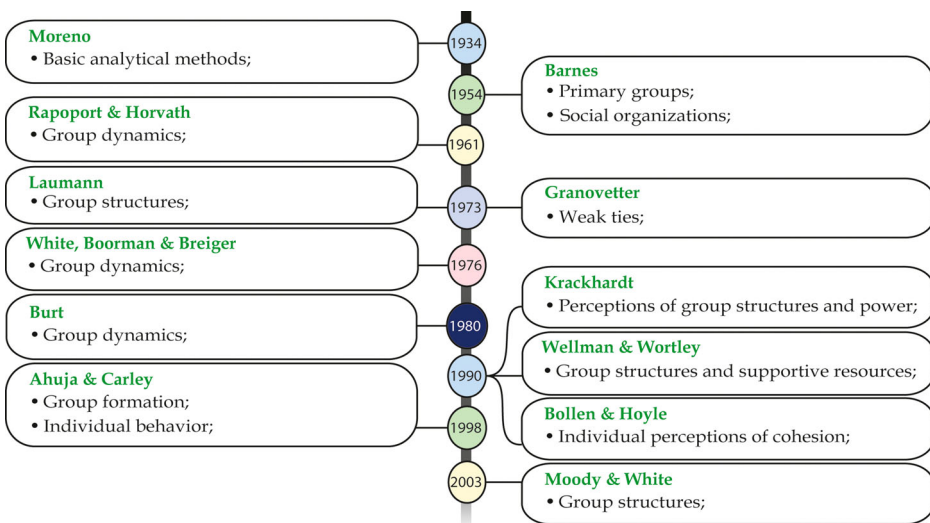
Moreno
• Basic analytical methods;

1934

Barnes
• Primary groups;
• Social organizations;

1954

Rapoport & Horvath
• Group dynamics;

1961

Laumann
• Group structures;

1973

Granovetter
• Weak ties;

White, Boorman & Breiger
• Group dynamics;

1976

Krackhardt
• Perceptions of group structures and power;

Burt
• Group dynamics;

1980

Wellman & Wortley
• Group structures and supportive resources;

1990

Ahuja & Carley
• Group formation;
• Individual behavior;

Bollen & Hoyle
• Individual perceptions of cohesion;

1998

2003

Moody & White
• Group structures;